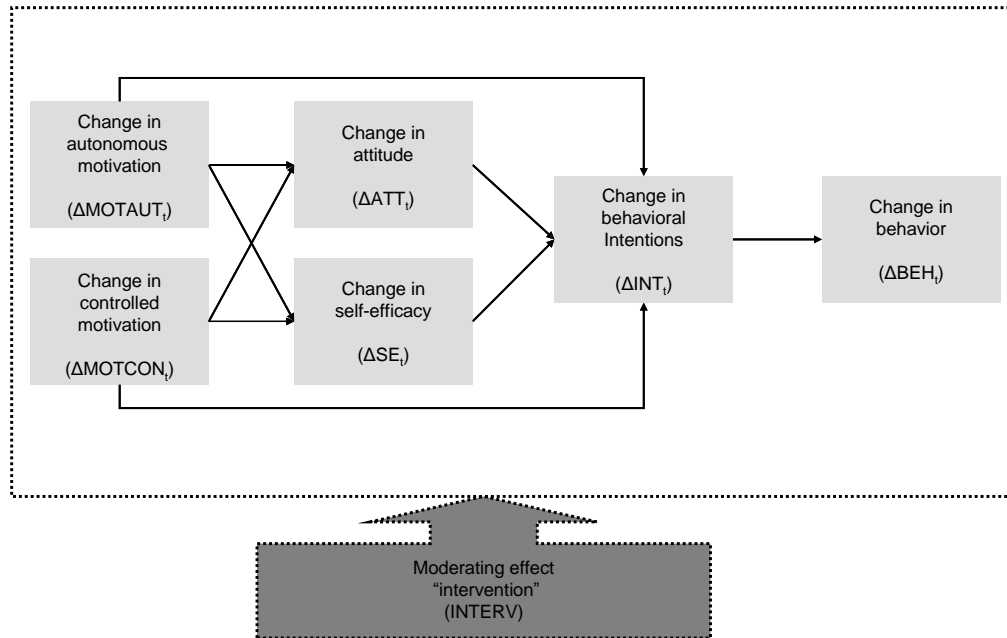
Change in autonomous motivation

($\Delta$MOTAUT$_t$)

Change in controlled motivation

($\Delta$MOTCON$_t$)

Change in attitude

($\Delta$ATT$_t$)

Change in self-efficacy

($\Delta$SE$_t$)

Change in behavioral Intentions

($\Delta$INT$_t$)

Change in behavior

($\Delta$BEH$_t$)

Moderating effect "intervention" (INTERV)